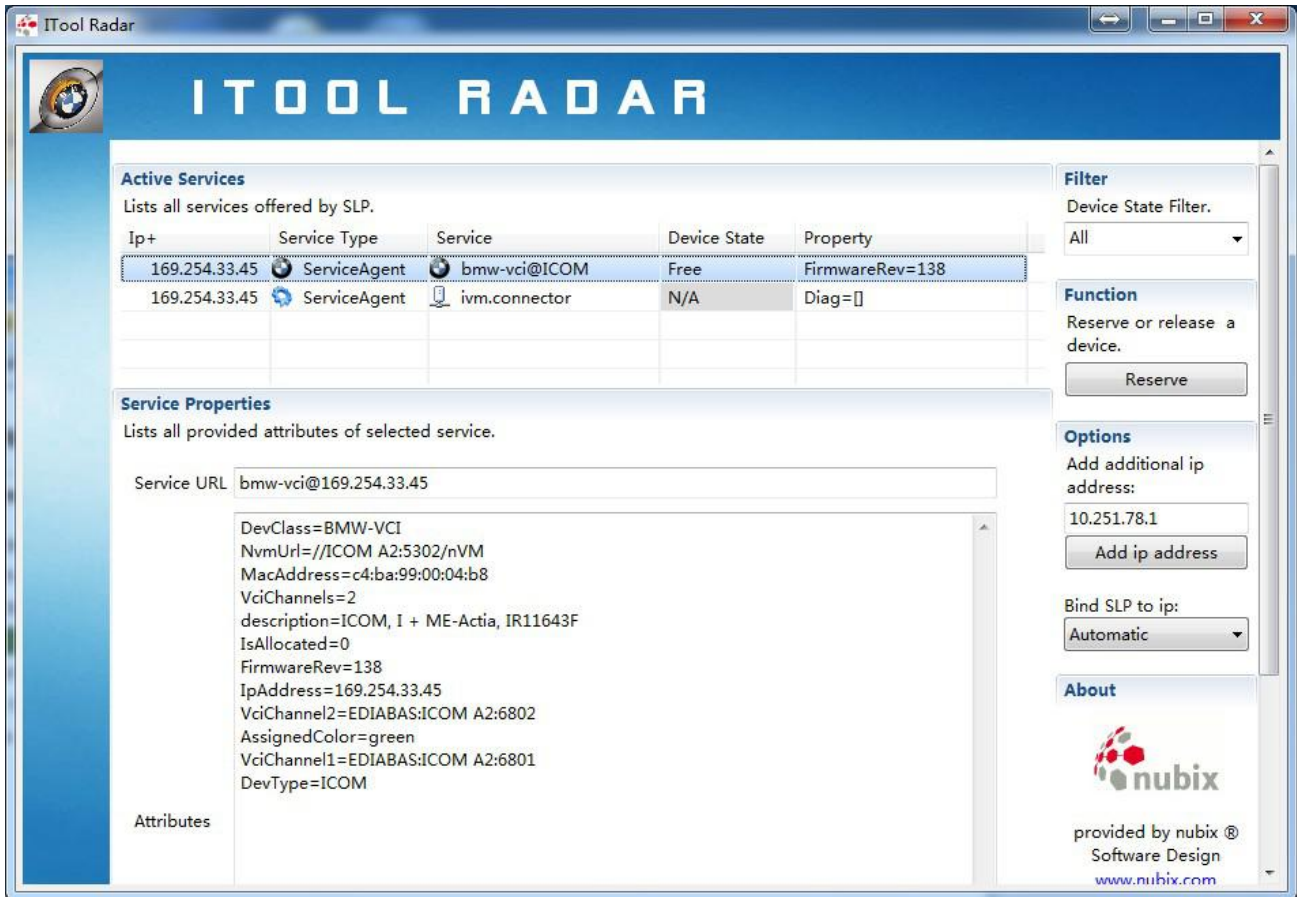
ITool Radar

ITOOL RADAR

Active Services
Lists all services offered by SLP.

| Ip+ | Service Type | Service | Device State | Property |
|---|---|---|---|---|
| 169.254.33.45 | ServiceAgent | bmw-vci@ICOM | Free | FirmwareRev=138 |
| 169.254.33.45 | ServiceAgent | ivm.connector | N/A | Diag=[] |

Service Properties
Lists all provided attributes of selected service.

Service URL bmw-vci@169.254.33.45

DevClass=BMW-VCI
NvmUrl=//ICOM A2:5302/nVM
MacAddress=c4:ba:99:00:04:b8
VciChannels=2
description=ICOM, I + ME-Actia, IR11643F
IsAllocated=0
FirmwareRev=138
IpAddress=169.254.33.45
VciChannel2=EDIABAS:ICOM A2:6802
AssignedColor=green
VciChannel1=EDIABAS:ICOM A2:6801
DevType=ICOM

Attributes

Filter
Device State Filter.
All

Function
Reserve or release a device.
Reserve

Options
Add additional ip address:
10.251.78.1
Add ip address

Bind SLP to ip:
Automatic

About
nubix
provided by nubix ® Software Design
www.nubix.com